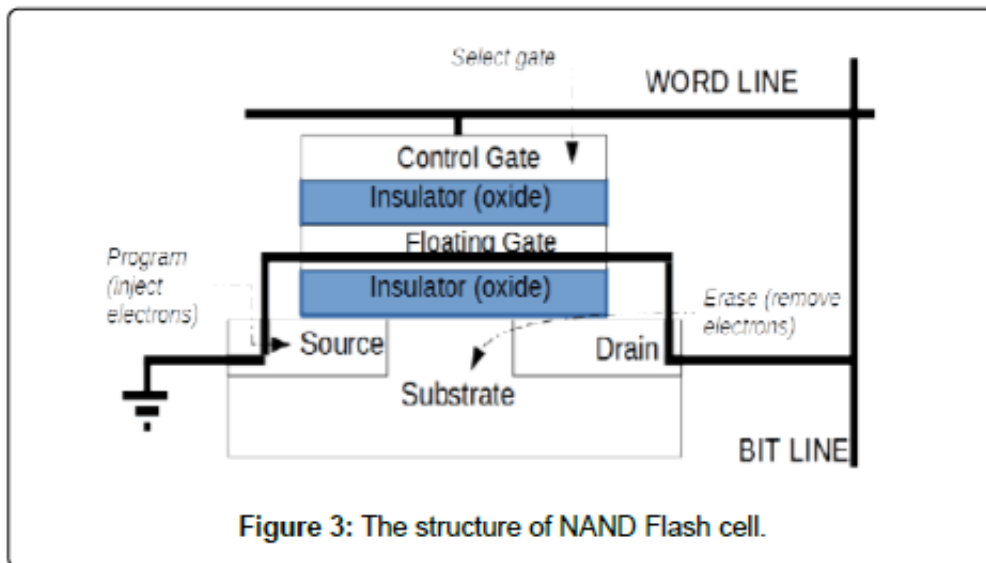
Select gate

WORD LINE

Control Gate

Insulator (oxide)

Floating Gate

Program (inject electrons)

Insulator (oxide)

Erase (remove electrons)

Source

Drain

Substrate

BIT LINE

Figure 3: The structure of NAND Flash cell.